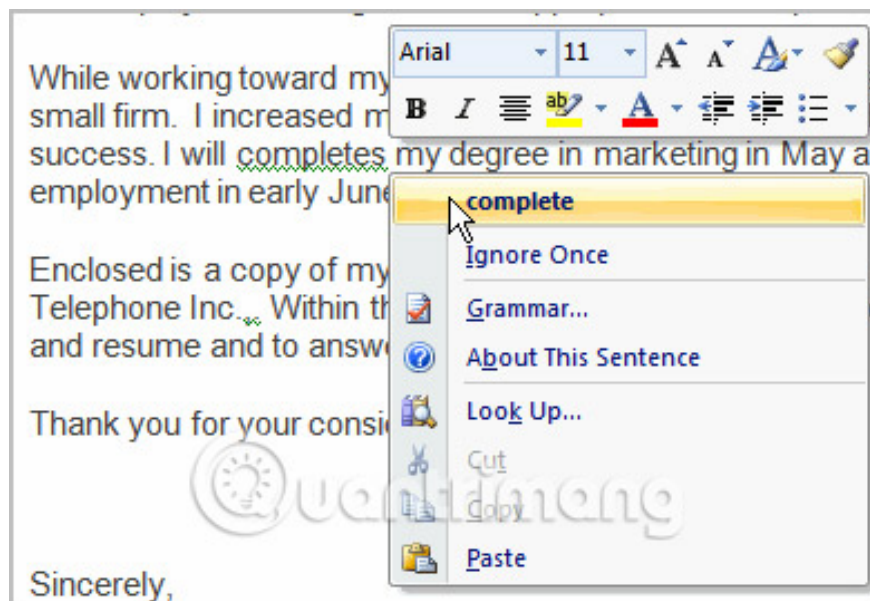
While working toward my small firm. I increased m success. I will completes my degree in marketing in May a employment in early June

Enclosed is a copy of my Telephone Inc.. Within th and resume and to answ

Thank you for your consi

Sincerely,

Arial 11 A A B I ab A

complete
Ignore Once
Grammar...
About This Sentence
Look Up...
Cut
Copy
Paste

Quantrimang